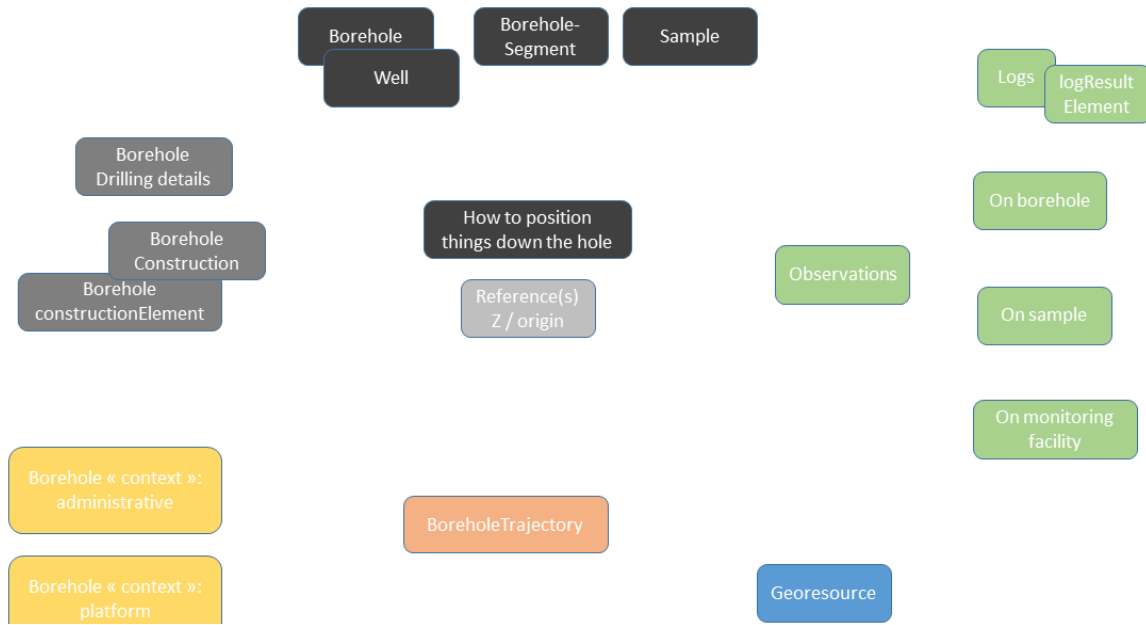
Borehole

Well

Borehole-Segment

Sample

Logs

logResult Element

Borehole Drilling details

How to position things down the hole

On borehole

Borehole Construction

Borehole constructionElement

Observations

Reference(s) Z / origin

On sample

On monitoring facility

Borehole « context »: administrative

BoreholeTrajectory

Borehole « context »: platform

Georesource